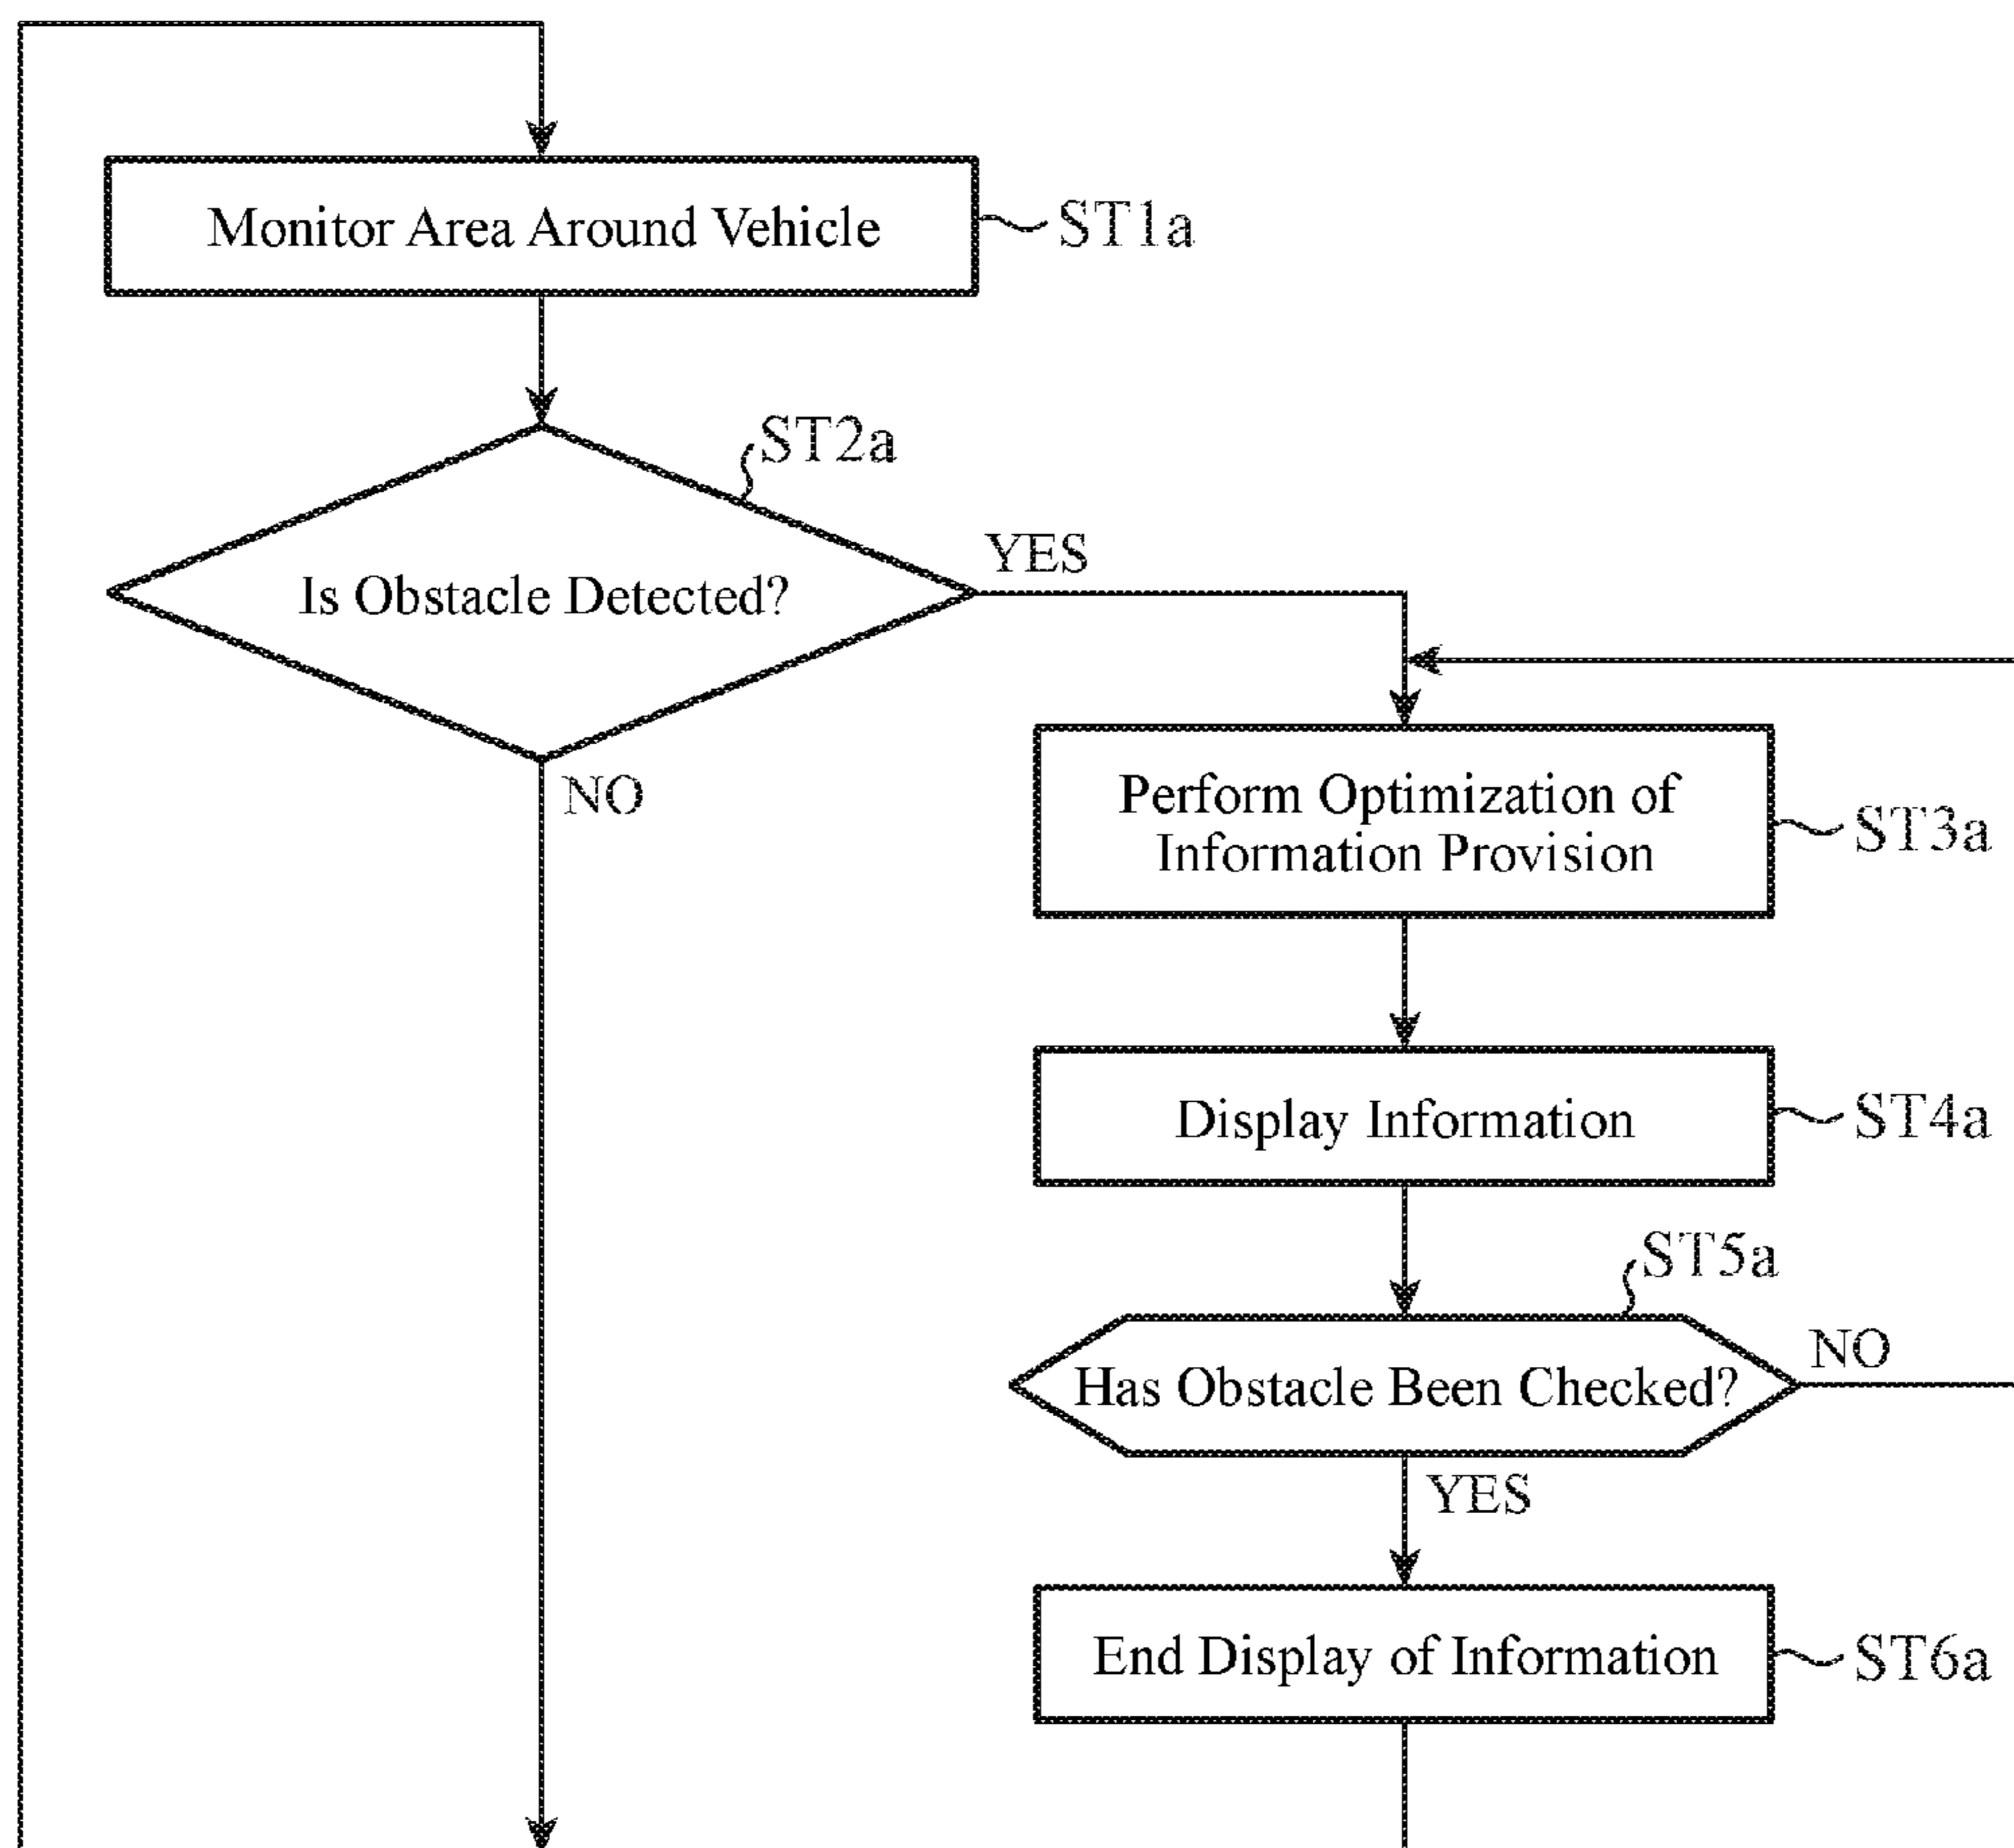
Monitor Area Around Vehicle
ST1a
ST2a
Is Obstacle Detected?
YES
NO
Perform Optimization of Information Provision
ST3a
Display Information
ST4a
ST5a
Has Obstacle Been Checked?
NO
YES
End Display of Information
ST6a